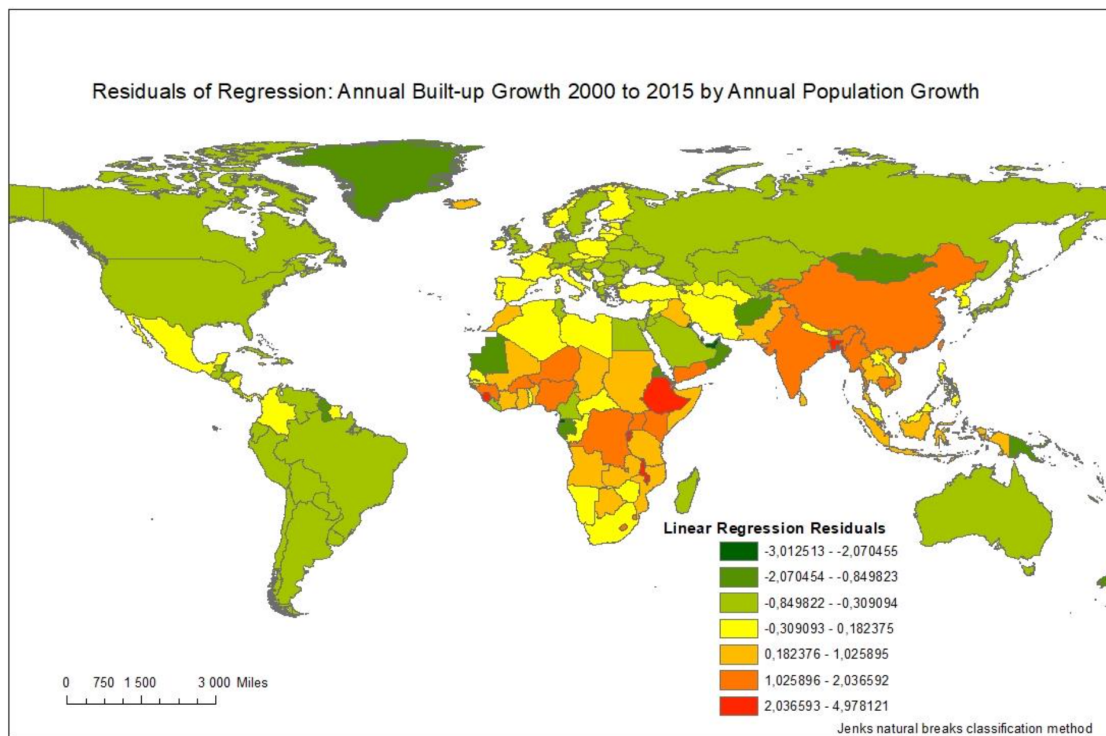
Residuals of Regression: Annual Built-up Growth 2000 to 2015 by Annual Population Growth

Linear Regression Residuals
-3,012513 - -2,070455
-2,070454 - -0,849823
-0,849822 - -0,309094
-0,309093 - 0,182375
0,182376 - 1,025895
1,025896 - 2,036592
2,036593 - 4,978121

0 750 1 500 3 000 Miles

Jenks natural breaks classification method